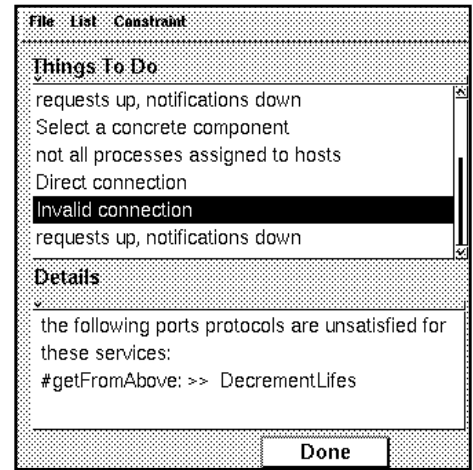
File List Constraint

Things To Do

requests up, notifications down
Select a concrete component
not all processes assigned to hosts
Direct connection
Invalid connection
requests up, notifications down

Details

the following ports protocols are unsatisfied for these services:
#getFromAbove: >> DecrementLifes

Done